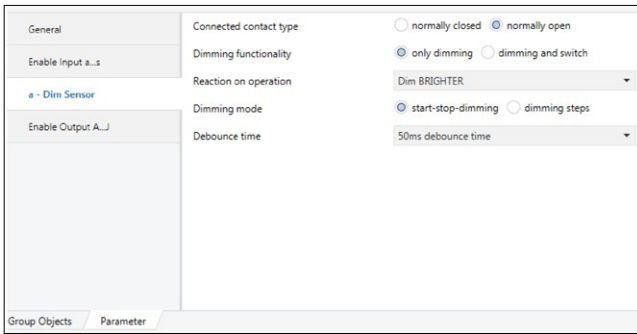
General

Enable Input a...s

a - Dim Sensor

Enable Output A...J

Connected contact type
normally closed
normally open

Dimming functionality
only dimming
dimming and switch

Reaction on operation
Dim BRIGHTER

Dimming mode
start-stop-dimming
dimming steps

Debounce time
50ms debounce time

Group Objects
Parameter